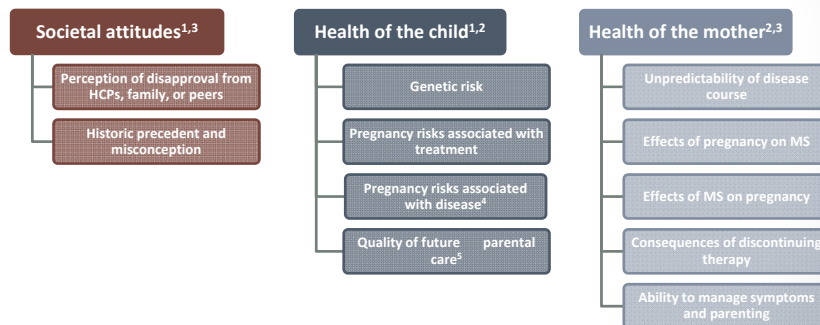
Societal attitudes$^{1,3}$

Perception of disapproval from HCPs, family, or peers

Historic precedent and misconception

Health of the child$^{1,2}$

Genetic risk

Pregnancy risks associated with treatment

Pregnancy risks associated with disease$^{4}$

Quality of future parental care$^{5}$

Health of the mother$^{2,3}$

Unpredictability of disease course

Effects of pregnancy on MS

Effects of MS on pregnancy

Consequences of discontinuing therapy

Ability to manage symptoms and parenting